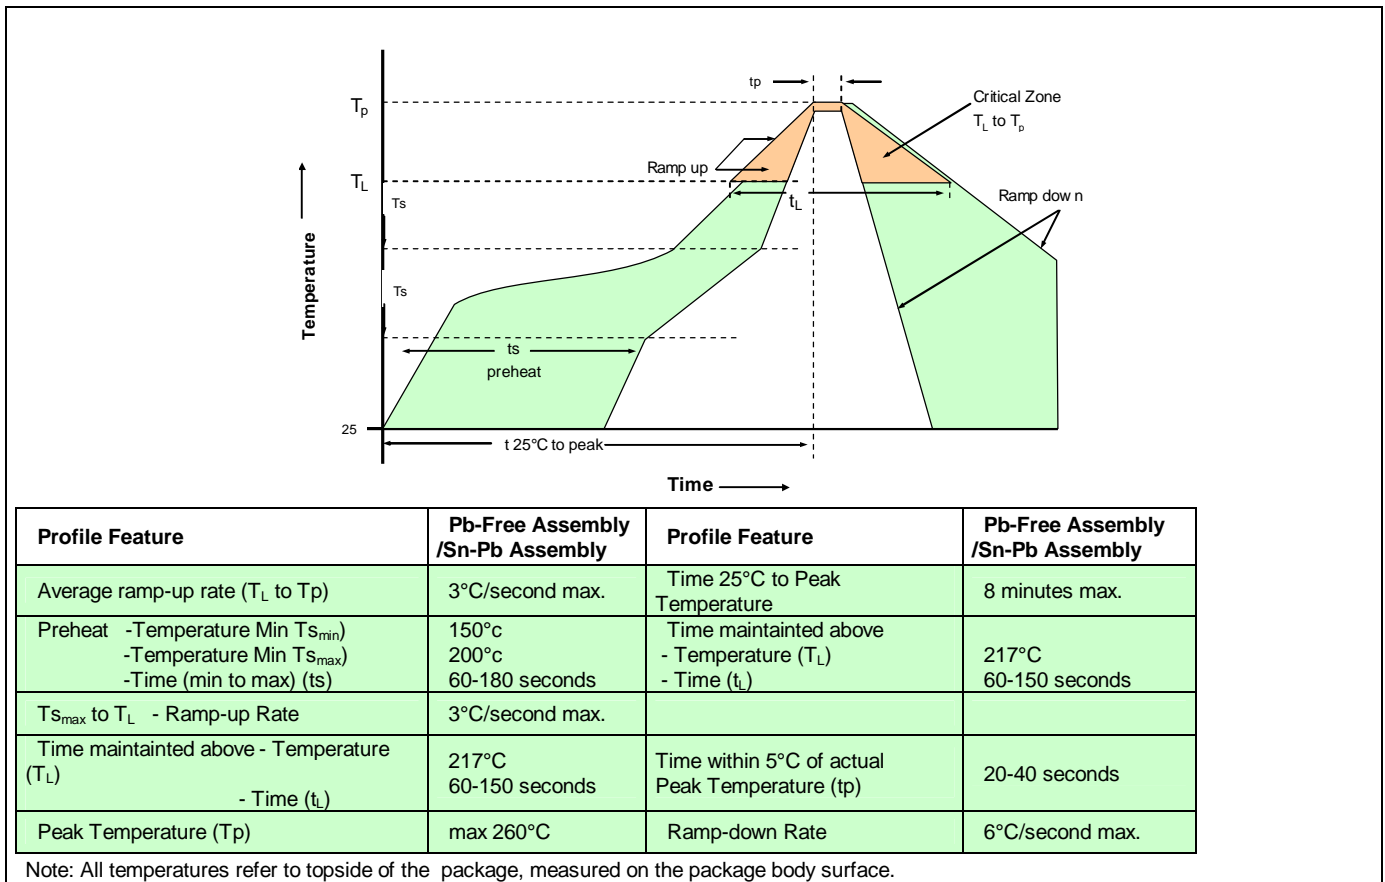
tp

$T_p$

Critical Zone
$T_L$ to $T_p$

Ramp up

$T_L$

Ts

$t_L$

Ramp dow n

Temperature

Ts

ts
preheat

25

t 25°C to peak

Time

| Profile Feature | Pb-Free Assembly /Sn-Pb Assembly | Profile Feature | Pb-Free Assembly /Sn-Pb Assembly |
|---|---|---|---|
| Average ramp-up rate ($T_L$ to Tp) | 3°C/second max. | Time 25°C to Peak Temperature | 8 minutes max. |
| Preheat -Temperature Min $Ts_{min}$) -Temperature Min $Ts_{max}$) -Time (min to max) (ts) | 150°c 200°c 60-180 seconds | Time maintainted above - Temperature ($T_L$) - Time ($t_L$) | 217°C 60-150 seconds |
| $Ts_{max}$ to $T_L$ - Ramp-up Rate | 3°C/second max. | | |
| Time maintainted above - Temperature ($T_L$) - Time ($t_L$) | 217°C 60-150 seconds | Time within 5°C of actual Peak Temperature (tp) | 20-40 seconds |
| Peak Temperature (Tp) | max 260°C | Ramp-down Rate | 6°C/second max. |

Note: All temperatures refer to topside of the package, measured on the package body surface.